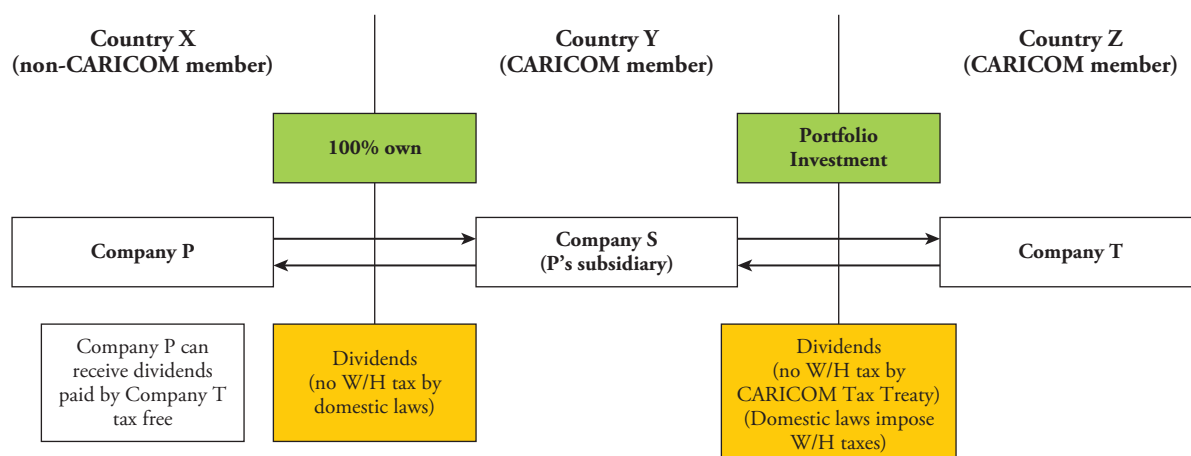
Country X
(non-CARICOM member)

Country Y
(CARICOM member)

Country Z
(CARICOM member)

100% own

Portfolio Investment

Company P

Company S
(P’s subsidiary)

Company T

Company P can receive dividends paid by Company T tax free

Dividends
(no W/H tax by domestic laws)

Dividends
(no W/H tax by CARICOM Tax Treaty)
(Domestic laws impose W/H taxes)